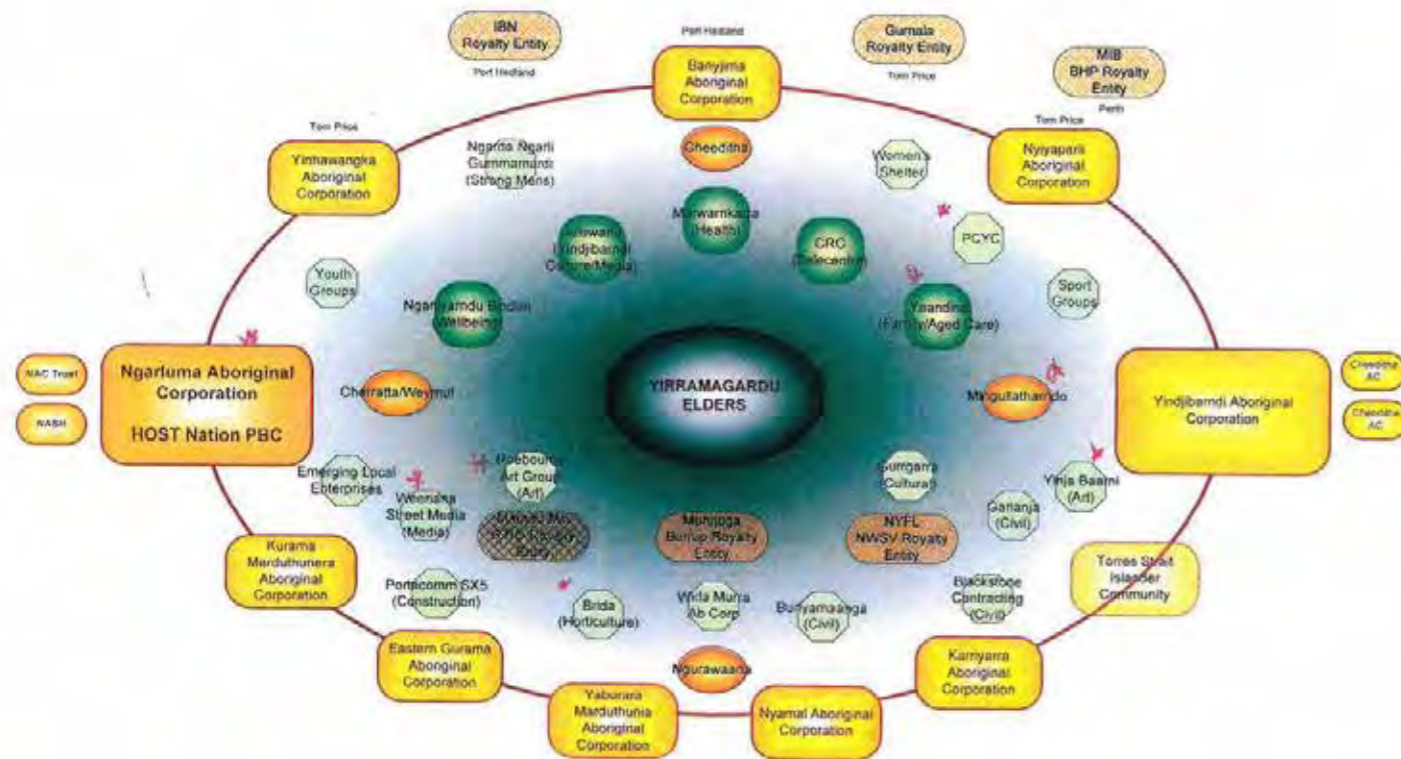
IBN Royalty Entity

Port Hedland

Port Hedland

Banyjima Aboriginal Corporation

Gumala Royalty Entity

Tom Price

MIB BHP Royalty Entity

Perth

Tom Price

Yinhawangka Aboriginal Corporation

Tom Price

Nyiyaparli Aboriginal Corporation

Ngarda Ngarli Gummamardi (Strong Mens)

Cheeditha

Women's Shelter

Marwarnkarra (Health)

Juluwarlu (Yindjibarndi Culture/Media)

CRC (Telecentre)

PCYC

Youth Groups

Sport Groups

Ngarliyarndu Bindirri (Wellbeing)

Yaandina (Family/Aged Care)

NAC Trust

NASH

Ngarluma Aboriginal Corporation

HOST Nation PBC

Cherratta/Weymul

YIRRAMAGARDU ELDERS

Mingullatharndo

Yindjibarndi Aboriginal Corporation

Cheeditha AC

Cheeditha AC

Emerging Local Enterprises

Roebourne Art Group (Art)

Gumgarra (Cultural)

Yinja Baarni (Art)

Weenaka Street Media (Media)

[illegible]

Mphujoga Burrup Royalty Entity

NYFL NWSV Royalty Entity

Garlanja (Civil)

Kurama Marduthunera Aboriginal Corporation

Torres Strait Islander Community

Pompcomm SX5 (Construction)

Blackstone Contracting (Civil)

Brida (Horticulture)

Wirla Murra Ab Corp

Bunyamaaega (Civil)

Eastern Gurama Aboriginal Corporation

Ngurawaana

Karriyarra Aboriginal Corporation

Yaburara Marduthunia Aboriginal Corporation

Nyamal Aboriginal Corporation